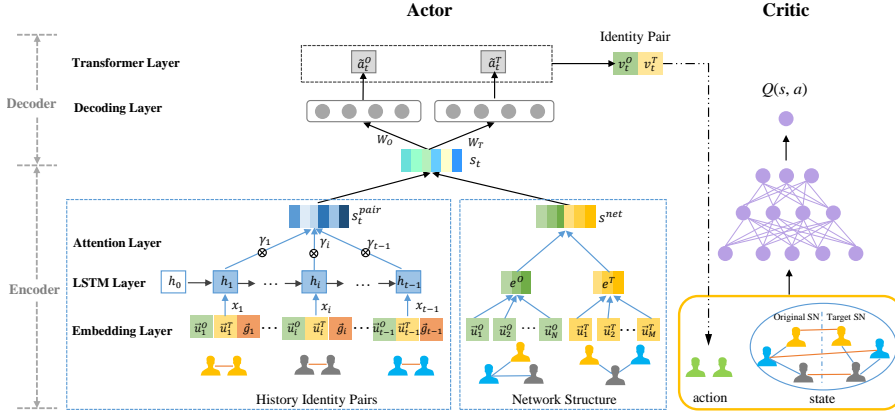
Actor

Critic

Identity Pair

$v_t^O$ $v_t^T$

Transformer Layer

$\tilde{a}_t^O$

$\tilde{a}_t^T$

Decoder

Decoding Layer

$Q(s, a)$

$W_O$

$W_T$

$s_t$

$s_t^{pair}$

$s^{net}$

Attention Layer

$\gamma_1$

$\gamma_i$

$\gamma_{t-1}$

Encoder

LSTM Layer

$h_0$

$h_1$

$h_i$

$h_{t-1}$

$e^O$

$e^T$

$x_1$

$x_i$

$x_{t-1}$

Embedding Layer

$\vec{u}_1^O$ $\vec{u}_1^T$ $\vec{g}_1$

$\vec{u}_i^O$ $\vec{u}_i^T$ $\vec{g}_i$

$\vec{u}_{t-1}^O$ $\vec{u}_{t-1}^T$ $\vec{g}_{t-1}$

$\vec{u}_1^O$ $\vec{u}_2^O$ $\vec{u}_N^O$

$\vec{u}_1^T$ $\vec{u}_2^T$ $\vec{u}_M^T$

Original SN

Target SN

History Identity Pairs

Network Structure

action

state